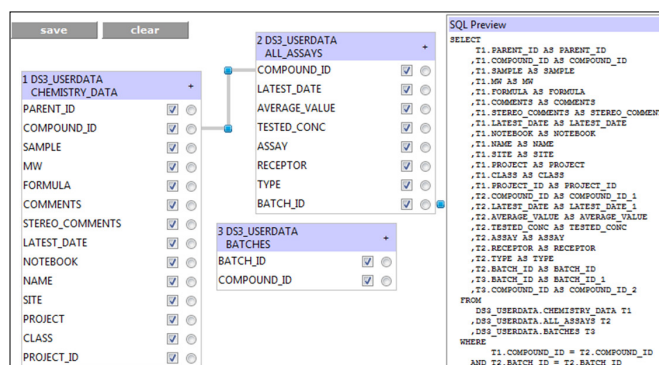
save clear

1 DS3_USERDATA CHEMISTRY_DATA +

PARENT_ID
COMPOUND_ID
SAMPLE
MW
FORMULA
COMMENTS
STEREO_COMMENTS
LATEST_DATE
NOTEBOOK
NAME
SITE
PROJECT
CLASS
PROJECT_ID

2 DS3_USERDATA ALL_ASSAYS +

COMPOUND_ID
LATEST_DATE
AVERAGE_VALUE
TESTED_CONC
ASSAY
RECEPTOR
TYPE
BATCH_ID

3 DS3_USERDATA BATCHES +

BATCH_ID
COMPOUND_ID

SQL Preview

SELECT
T1.PARENT_ID AS PARENT_ID
,T1.COMPOUND_ID AS COMPOUND_ID
,T1.SAMPLE AS SAMPLE
,T1.MW AS MW
,T1.FORMULA AS FORMULA
,T1.COMMENTS AS COMMENTS
,T1.STEREO_COMMENTS AS STEREO_COMMEN
,T1.LATEST_DATE AS LATEST_DATE
,T1.NOTEBOOK AS NOTEBOOK
,T1.NAME AS NAME
,T1.SITE AS SITE
,T1.PROJECT AS PROJECT
,T1.CLASS AS CLASS
,T1.PROJECT_ID AS PROJECT_ID
,T2.COMPOUND_ID AS COMPOUND_ID_1
,T2.LATEST_DATE AS LATEST_DATE_1
,T2.AVERAGE_VALUE AS AVERAGE_VALUE
,T2.TESTED_CONC AS TESTED_CONC
,T2.ASSAY AS ASSAY
,T2.RECEPTOR AS RECEPTOR
,T2.TYPE AS TYPE
,T2.BATCH_ID AS BATCH_ID
,T3.BATCH_ID AS BATCH_ID_1
,T3.COMPOUND_ID AS COMPOUND_ID_2
FROM
DS3_USERDATA.CHEMISTRY_DATA T1
,DS3_USERDATA.ALL_ASSAYS T2
,DS3_USERDATA.BATCHES T3
WHERE
T1.COMPOUND_ID = T2.COMPOUND_ID
AND T2.BATCH_ID = T3.BATCH_ID